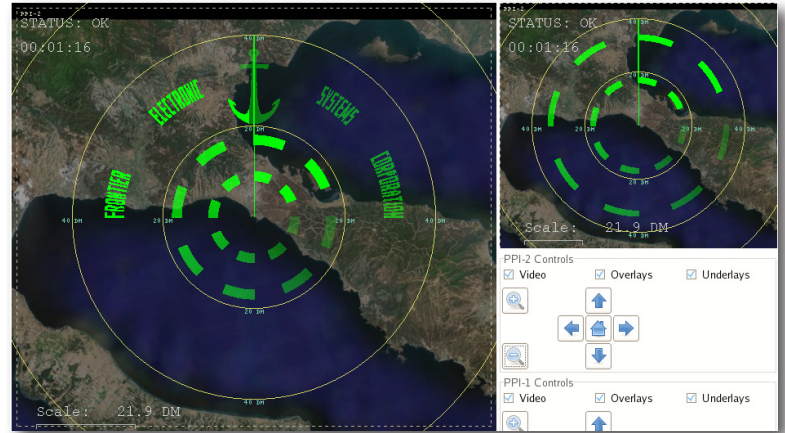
PPI-2
STATUS: OK
00:01:16
40 DM
ELECTRONIC
SYSTEMS
FRONTIER
CORPORATION
20 DM
40 DM
20 DM
20 DM
40 DM
20 DM
40 DM
Scale: 21.9 DM

PPI-1
STATUS: OK
00:01:16
40 DM
20 DM
40 DM
20 DM
20 DM
40 DM
20 DM
Scale: 21.9 DM

PPI-2 Controls
Video
Overlays
Underlays

PPI-1 Controls
Video
Overlays
Underlays